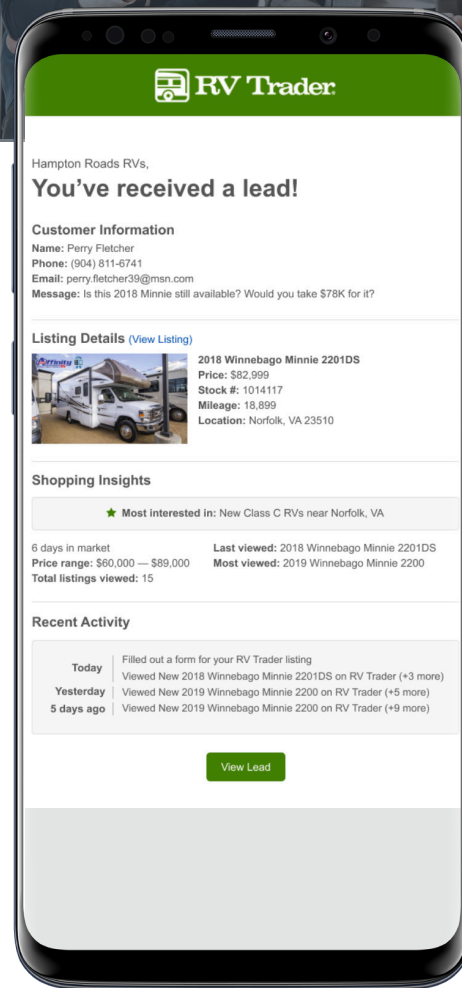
RV Trader

Hampton Roads RVs,

You've received a lead!

Customer Information
Name: Perry Fletcher
Phone: (904) 811-6741
Email: perry.fletcher39@msn.com
Message: Is this 2018 Minnie still available? Would you take $78K for it?

Listing Details (View Listing)
2018 Winnebago Minnie 2201DS
Price: $82,999
Stock #: 1014117
Mileage: 18,899
Location: Norfolk, VA 23510

Shopping Insights

Most interested in: New Class C RVs near Norfolk, VA

6 days in market
Price range: $60,000 — $89,000
Total listings viewed: 15
Last viewed: 2018 Winnebago Minnie 2201DS
Most viewed: 2019 Winnebago Minnie 2200

Recent Activity

| | |
|---|---|
| Today | Filled out a form for your RV Trader listing<br>Viewed New 2018 Winnebago Minnie 2201DS on RV Trader (+3 more) |
| Yesterday | Viewed New 2019 Winnebago Minnie 2200 on RV Trader (+5 more) |
| 5 days ago | Viewed New 2019 Winnebago Minnie 2200 on RV Trader (+9 more) |

View Lead